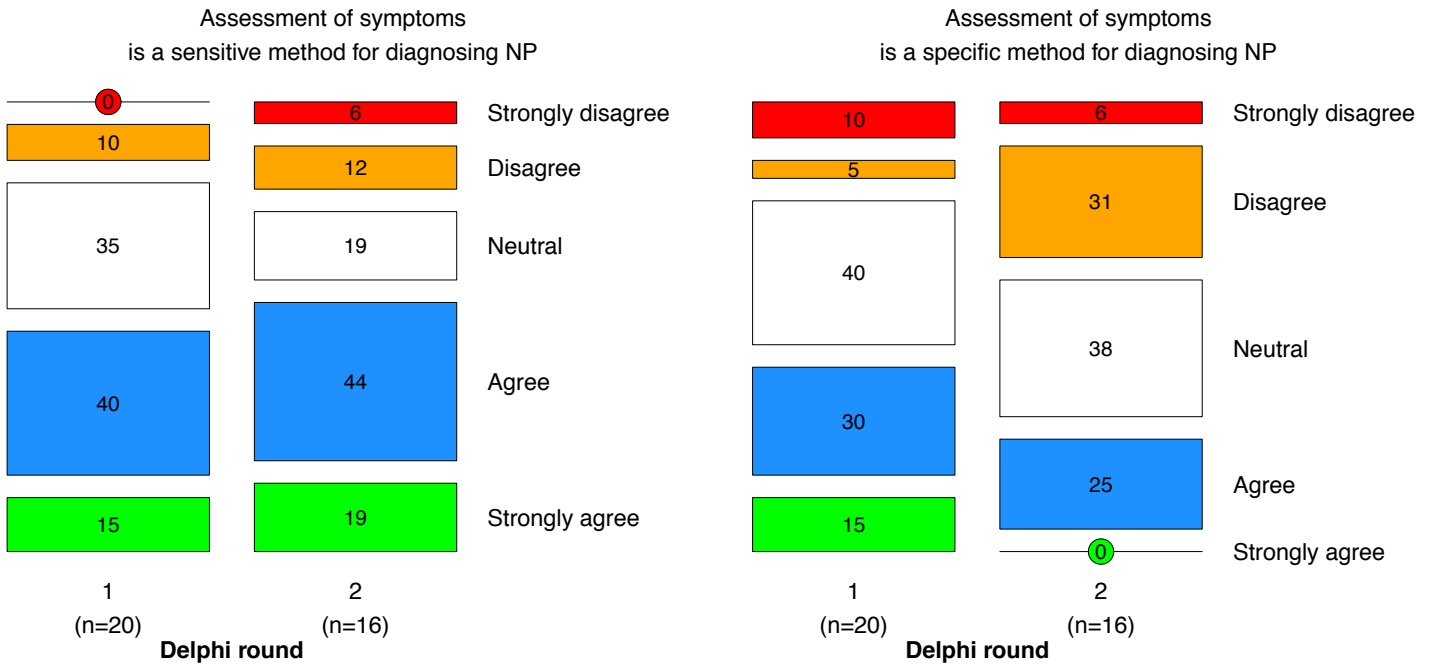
Assessment of symptoms
is a sensitive method for diagnosing NP

0
10
35
40
15

6
12
19
44
19

Strongly disagree
Disagree
Neutral
Agree
Strongly agree

1
(n=20)

2
(n=16)

Delphi round

Assessment of symptoms
is a specific method for diagnosing NP

10
5
40
30
15

6
31
38
25
0

Strongly disagree
Disagree
Neutral
Agree
Strongly agree

1
(n=20)

2
(n=16)

Delphi round